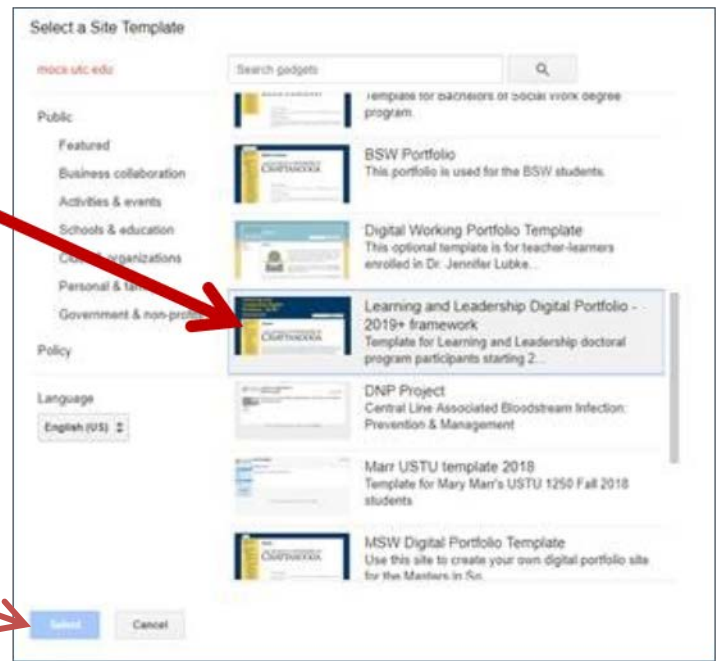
Select a Site Template

mocs.utc.edu

Search gadgets

Public

Featured

Business collaboration

Activities & events

Schools & education

Clubs & organizations

Personal & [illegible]

Government & non-pro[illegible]

Policy

Language

English (US)

Template for Bachelors of Social Work degree program.

BSW Portfolio
This portfolio is used for the BSW students.

Digital Working Portfolio Template
This optional template is for teacher-learners enrolled in Dr. Jennifer Lubke...

Learning and Leadership Digital Portfolio - 2019+ framework
Template for Learning and Leadership doctoral program participants starting 2...

DNP Project
Central Line Associated Bloodstream Infection: Prevention & Management

Marr USTU template 2018
Template for Mary Marr's USTU 1250 Fall 2018 students

MSW Digital Portfolio Template
Use this site to create your own digital portfolio site for the Masters in So...

Select

Cancel